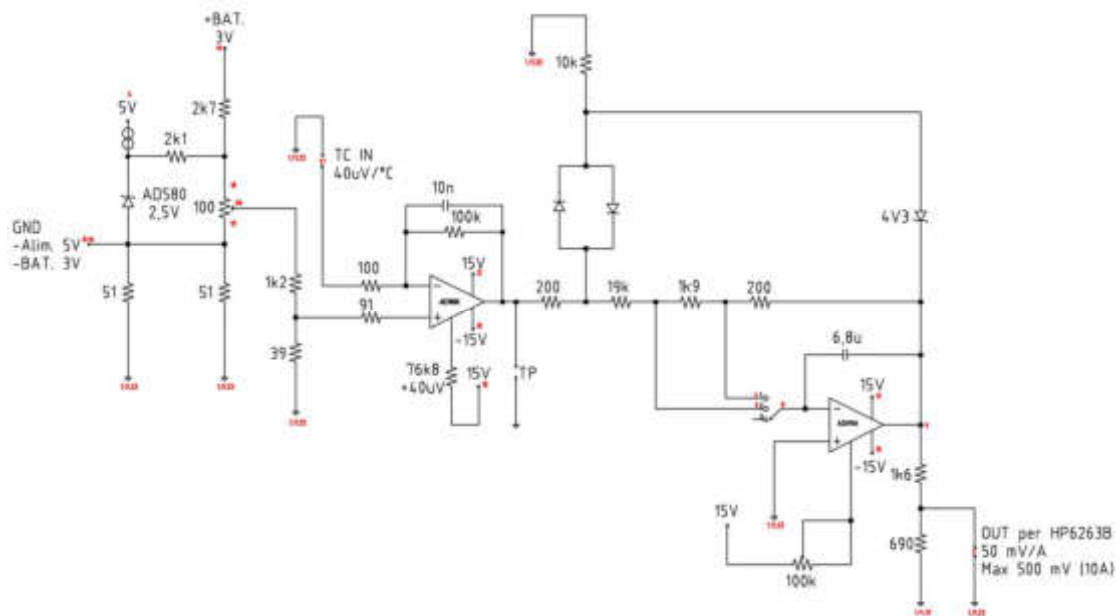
+BAT.
3V

5V

2k7

2k1

AD580
2,5V

100

GND
-Alim. 5V
-BAT. 3V

51

51

TC IN
40uV/°C

10n

100k

100

15V

91

-15V

1k2

39

76k8
+40uV

15V

TP

10k

200

19k

1k9

200

4V3

6,8u

15V

-15V

1k6

15V

100k

690

OUT per HP6263B
50 mV/A
Max 500 mV (10A)